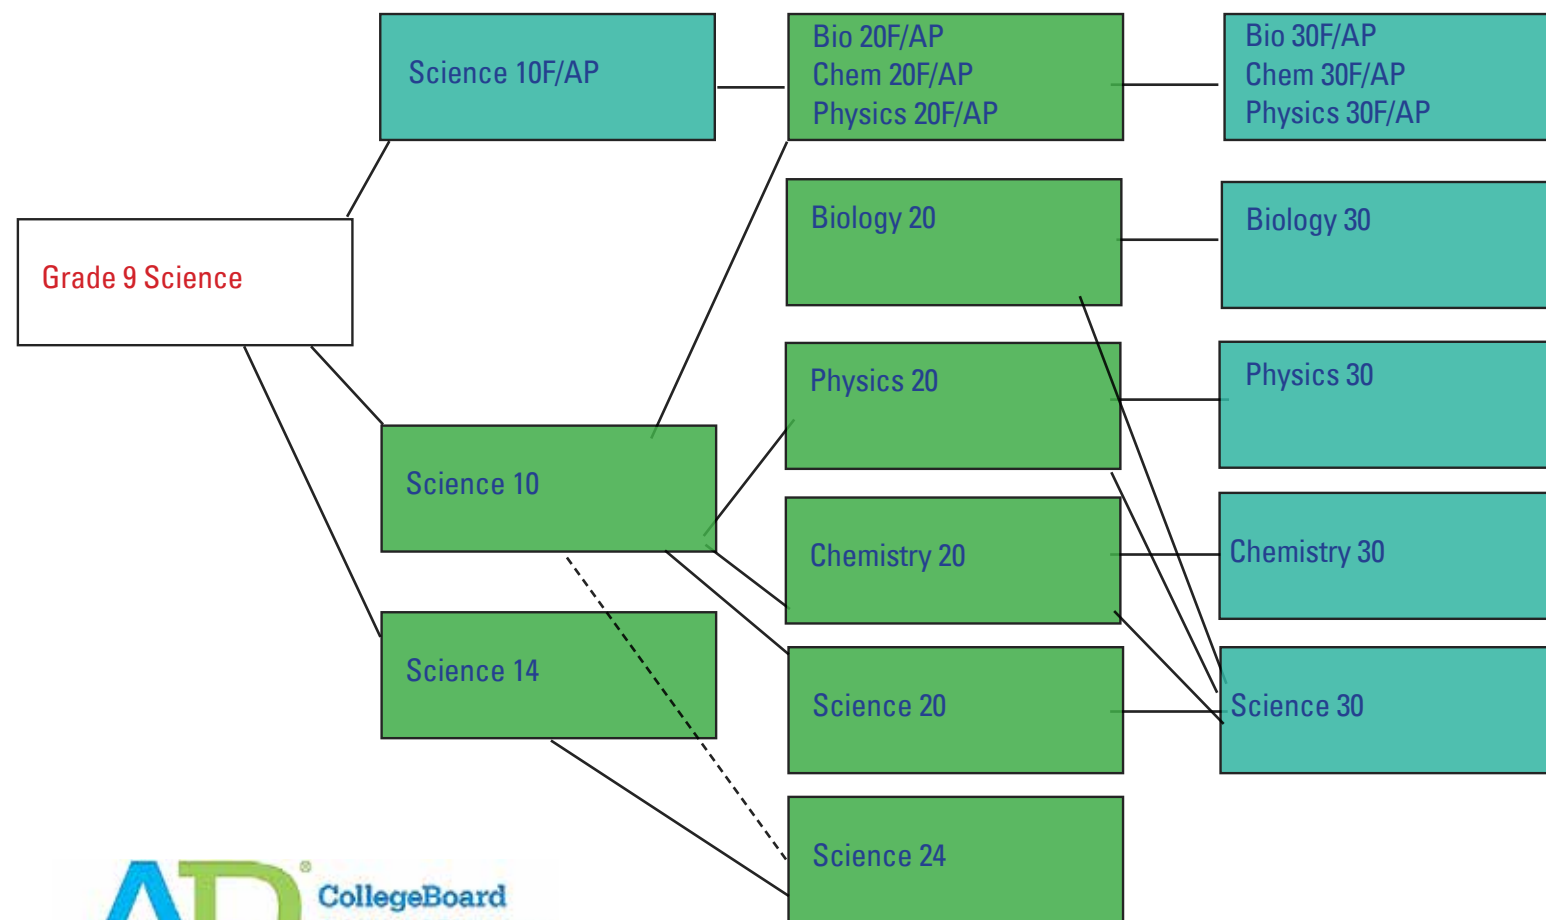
Grade 9 Science

Science 10F/AP

Science 10

Science 14

Bio 20F/AP
Chem 20F/AP
Physics 20F/AP

Biology 20

Physics 20

Chemistry 20

Science 20

Science 24

Bio 30F/AP
Chem 30F/AP
Physics 30F/AP

Biology 30

Physics 30

Chemistry 30

Science 30

AP CollegeBoard